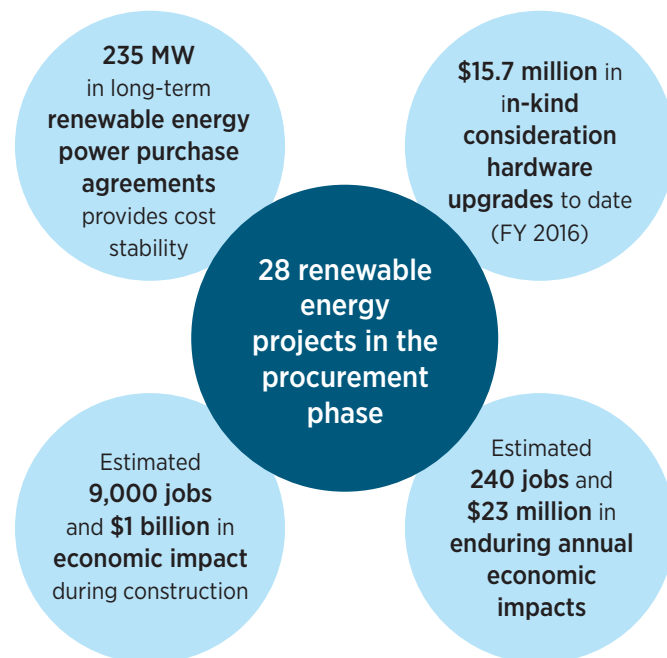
235 MW in long-term renewable energy power purchase agreements provides cost stability

$15.7 million in in-kind consideration hardware upgrades to date (FY 2016)

28 renewable energy projects in the procurement phase

Estimated 9,000 jobs and $1 billion in economic impact during construction

Estimated 240 jobs and $23 million in enduring annual economic impacts